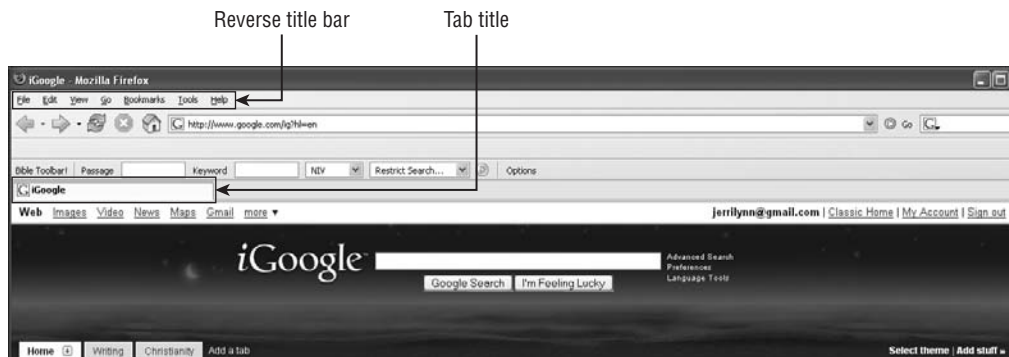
Reverse title bar

Tab title

iGoogle - Mozilla Firefox

File Edit View Go Bookmarks Tools Help

http://www.google.com/ig?hl=en

Go

Bible Toolbar! Passage Keyword NIV Restrict Search... Options

iGoogle

Web Images Video News Maps Gmail more ▾

jerrilynn@gmail.com | Classic Home | My Account | Sign out

iGoogle

Google Search I'm Feeling Lucky

Advanced Search
Preferences
Language Tools

Home Writing Christianity Add a tab

Select theme | Add stuff »